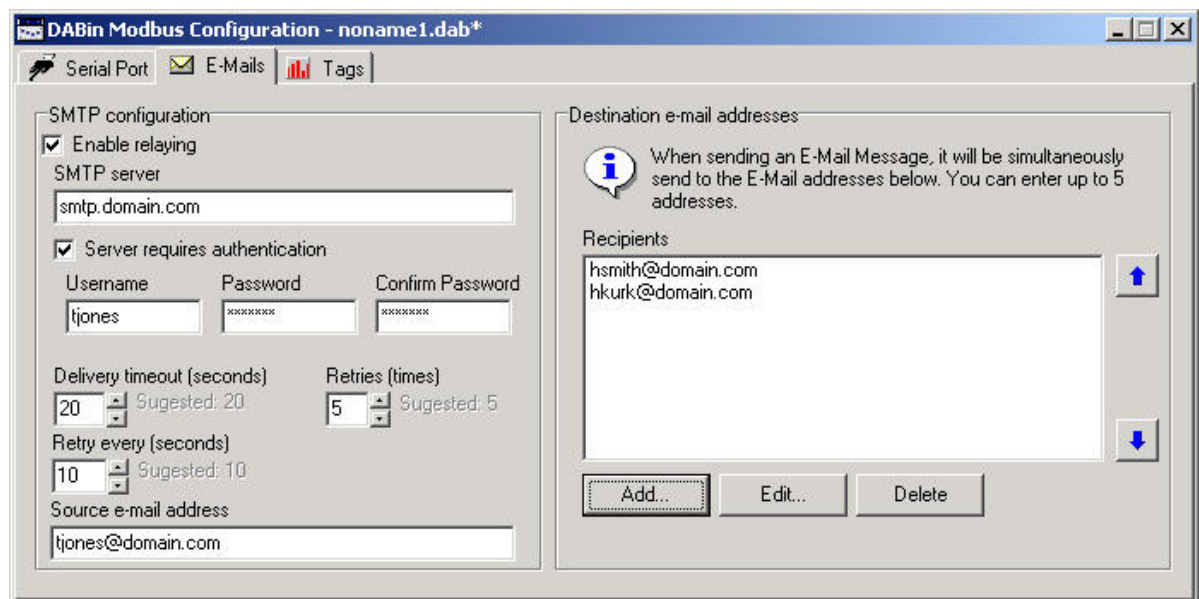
DABin Modbus Configuration - noname1.dab*

Serial Port
E-Mails
Tags

SMTP configuration

Enable relaying

SMTP server

smtp.domain.com

Server requires authentication

Username
Password
Confirm Password

tjones
*******
*******

Delivery timeout (seconds)
20
Sugested: 20

Retries (times)
5
Sugested: 5

Retry every (seconds)
10
Sugested: 10

Source e-mail address

tjones@domain.com

Destination e-mail addresses

When sending an E-Mail Message, it will be simultaneously send to the E-Mail addresses below. You can enter up to 5 addresses.

Recipients

hsmith@domain.com
hkurk@domain.com

Add...
Edit...
Delete